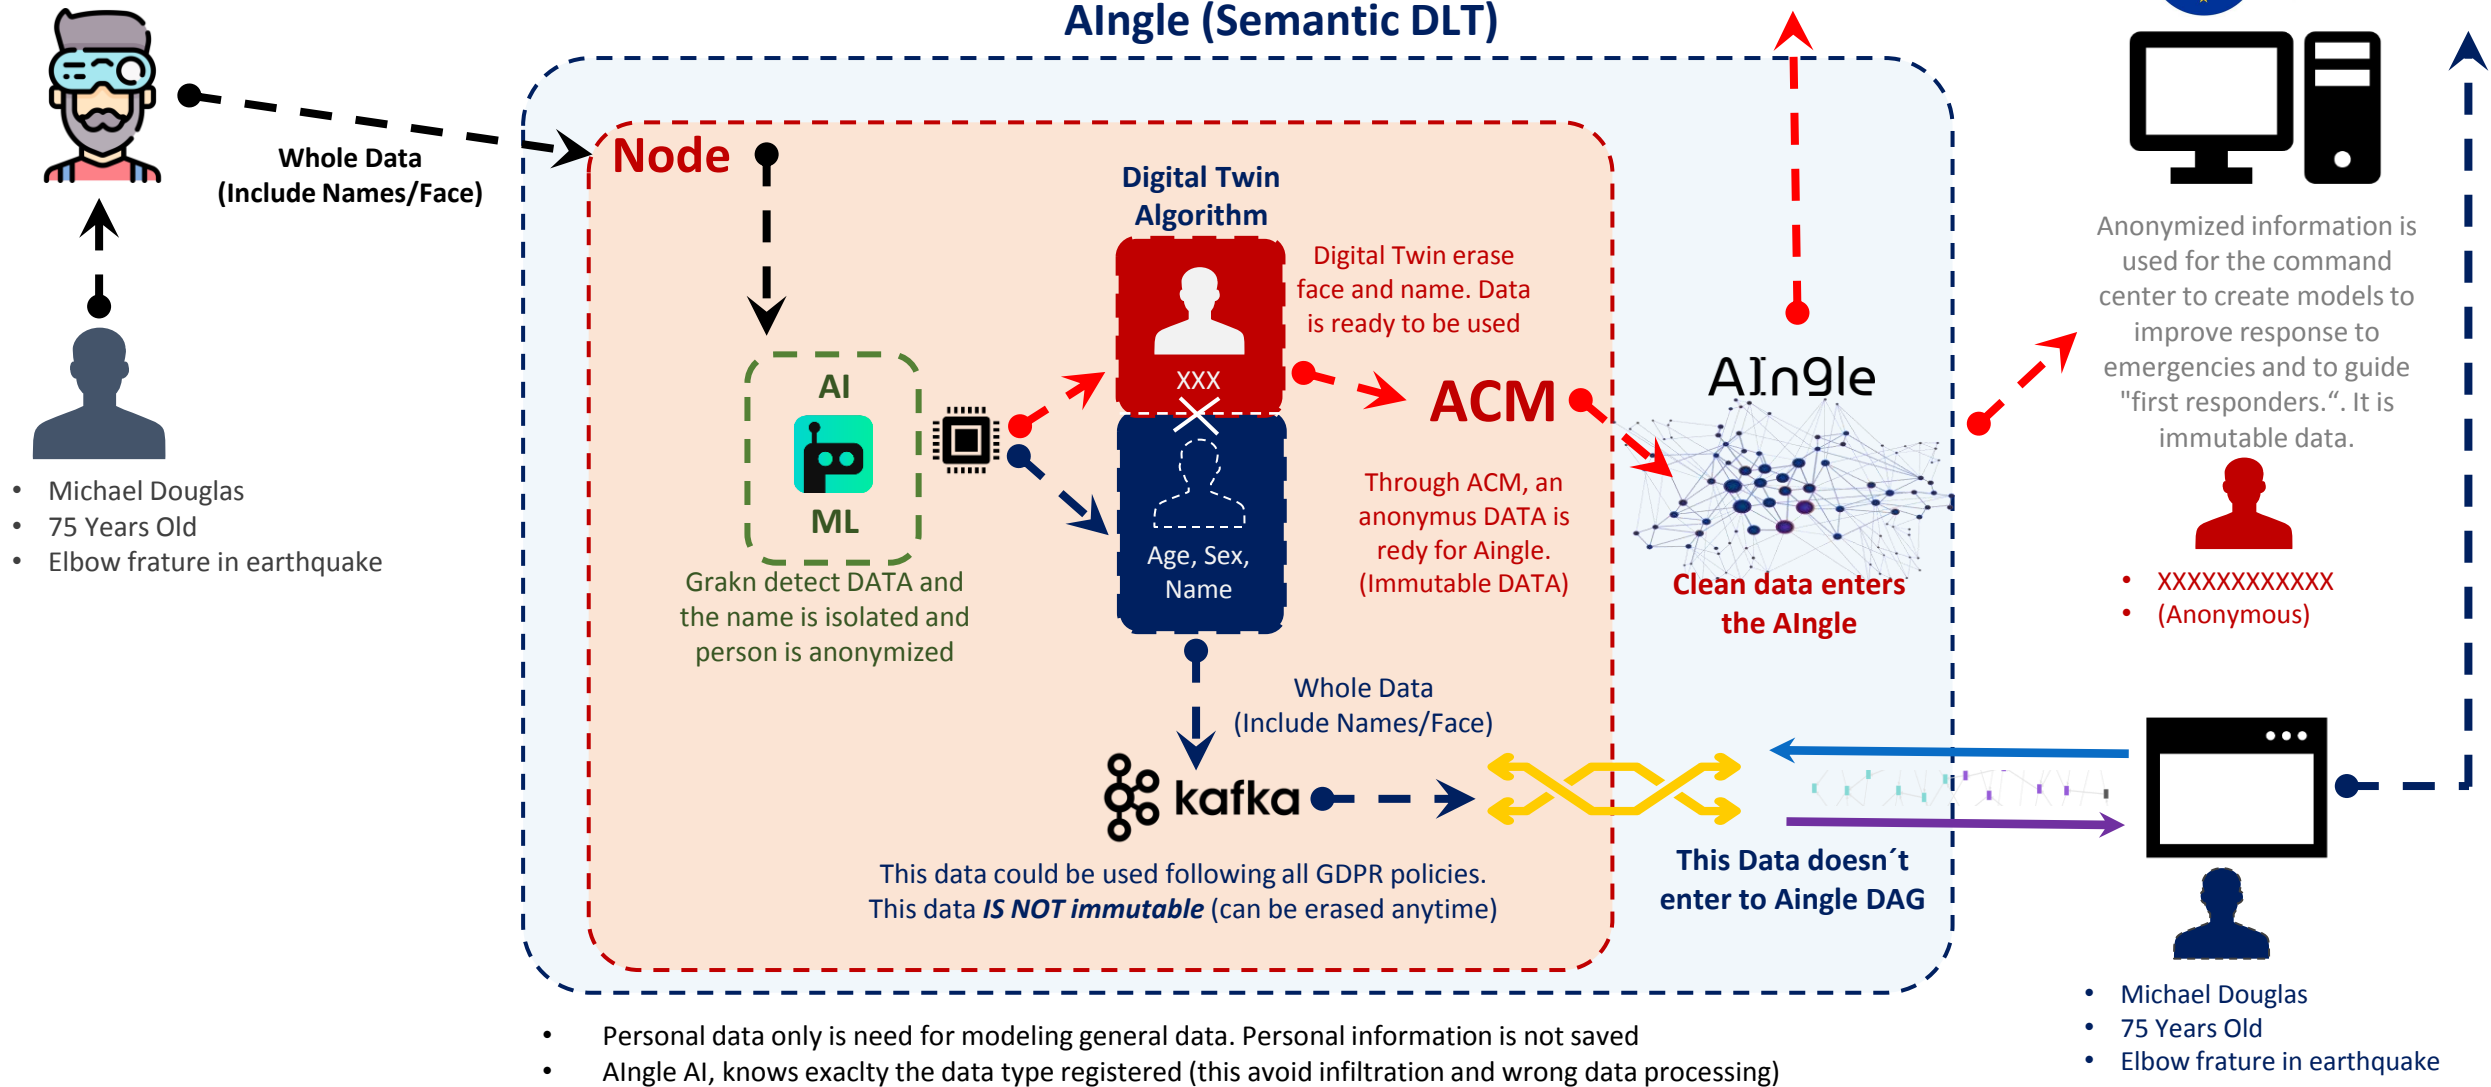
AIngle (Semantic DLT)

Whole Data
(Include Names/Face)

- Michael Douglas
- 75 Years Old
- Elbow frature in earthquake

Node

Digital Twin
Algorithm

Digital Twin erase face and name. Data is ready to be used

XXX

AI

ML

Grakn detect DATA and the name is isolated and person is anonymized

Age, Sex, Name

ACM

Through ACM, an anonymus DATA is redy for Aingle. (Immutable DATA)

AIngle

Clean data enters the AIngle

Whole Data
(Include Names/Face)

kafka

This data could be used following all GDPR policies.
This data ***IS NOT immutable*** (can be erased anytime)

This Data doesn´t enter to Aingle DAG

Anonymized information is used for the command center to create models to improve response to emergencies and to guide "first responders.". It is immutable data.

- XXXXXXXXXXXX
- (Anonymous)

- Michael Douglas
- 75 Years Old
- Elbow frature in earthquake

- Personal data only is need for modeling general data. Personal information is not saved
- AIngle AI, knows exaclty the data type registered (this avoid infiltration and wrong data processing)